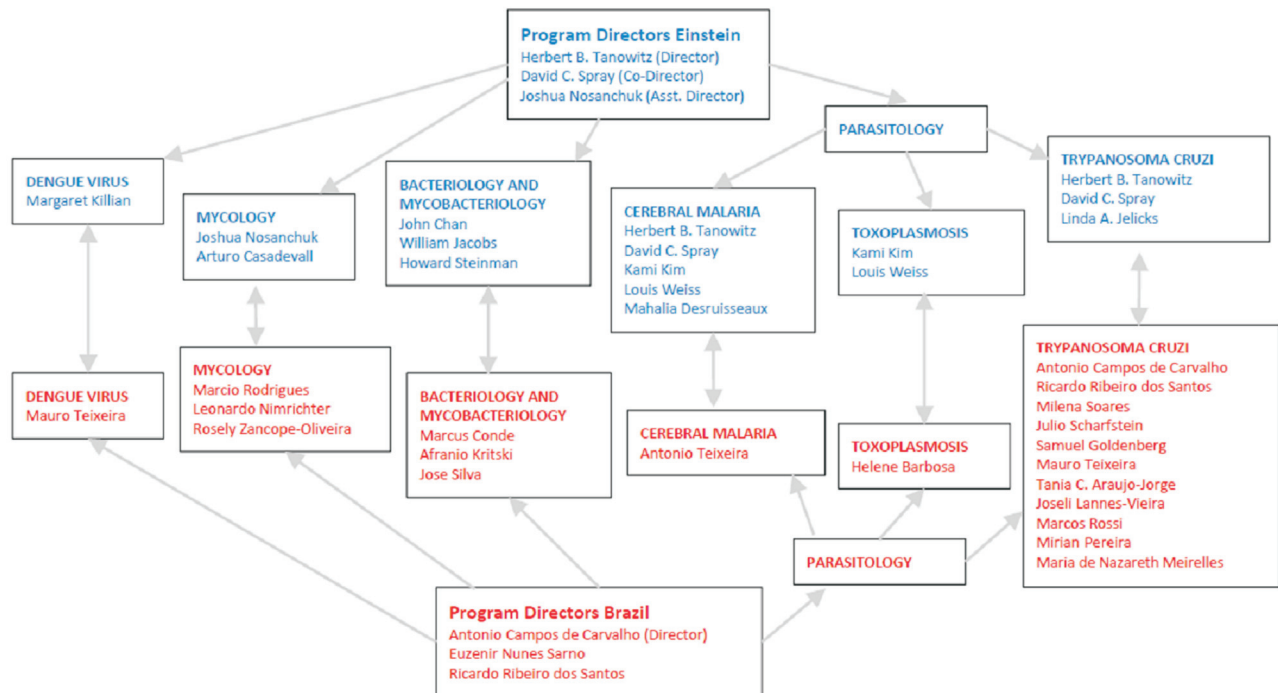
Program Directors Einstein
Herbert B. Tanowitz (Director)
David C. Spray (Co-Director)
Joshua Nosanchuk (Asst. Director)

PARASITOLOGY

DENGUE VIRUS
Margaret Killian

MYCOLOGY
Joshua Nosanchuk
Arturo Casadevall

BACTERIOLOGY AND MYCOBACTERIOLOGY
John Chan
William Jacobs
Howard Steinman

CEREBRAL MALARIA
Herbert B. Tanowitz
David C. Spray
Kami Kim
Louis Weiss
Mahalia Desruisseaux

TOXOPLASMOSIS
Kami Kim
Louis Weiss

TRYPANOSOMA CRUZI
Herbert B. Tanowitz
David C. Spray
Linda A. Jelicks

DENGUE VIRUS
Mauro Teixeira

MYCOLOGY
Marcio Rodrigues
Leonardo Nimrichter
Rosely Zancope-Oliveira

BACTERIOLOGY AND MYCOBACTERIOLOGY
Marcus Conde
Afranio Kritski
Jose Silva

CEREBRAL MALARIA
Antonio Teixeira

TOXOPLASMOSIS
Helene Barbosa

TRYPANOSOMA CRUZI
Antonio Campos de Carvalho
Ricardo Ribeiro dos Santos
Milena Soares
Julio Scharfstein
Samuel Goldenberg
Mauro Teixeira
Tania C. Araujo-Jorge
Joseli Lannes-Vieira
Marcos Rossi
Mirian Pereira
Maria de Nazareth Meirelles

PARASITOLOGY

Program Directors Brazil
Antonio Campos de Carvalho (Director)
Euzenir Nunes Sarno
Ricardo Ribeiro dos Santos